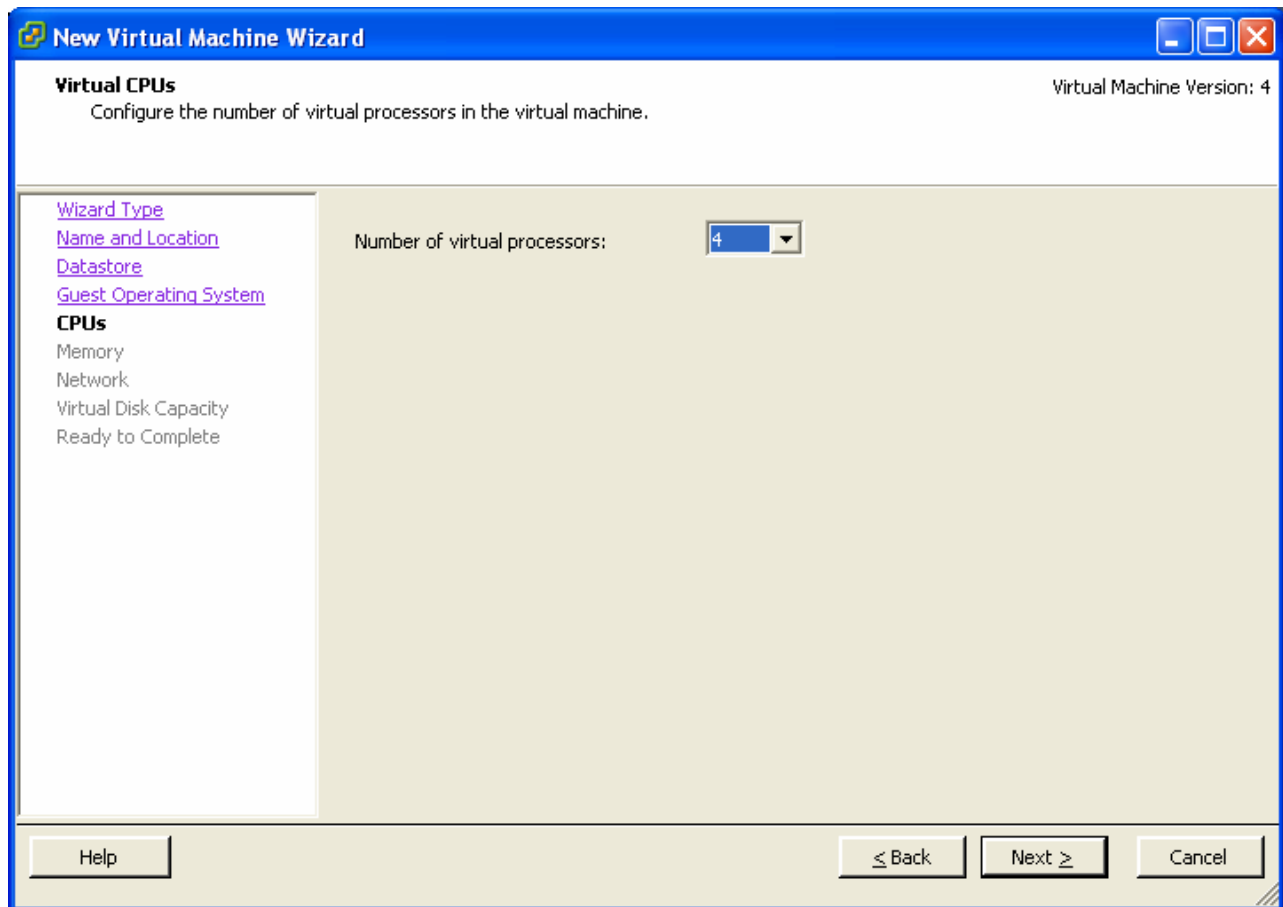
New Virtual Machine Wizard

Virtual CPUs
Configure the number of virtual processors in the virtual machine.

Virtual Machine Version: 4

Wizard Type
Name and Location
Datastore
Guest Operating System
CPUs
Memory
Network
Virtual Disk Capacity
Ready to Complete

Number of virtual processors: 4

Help

< Back

Next >

Cancel